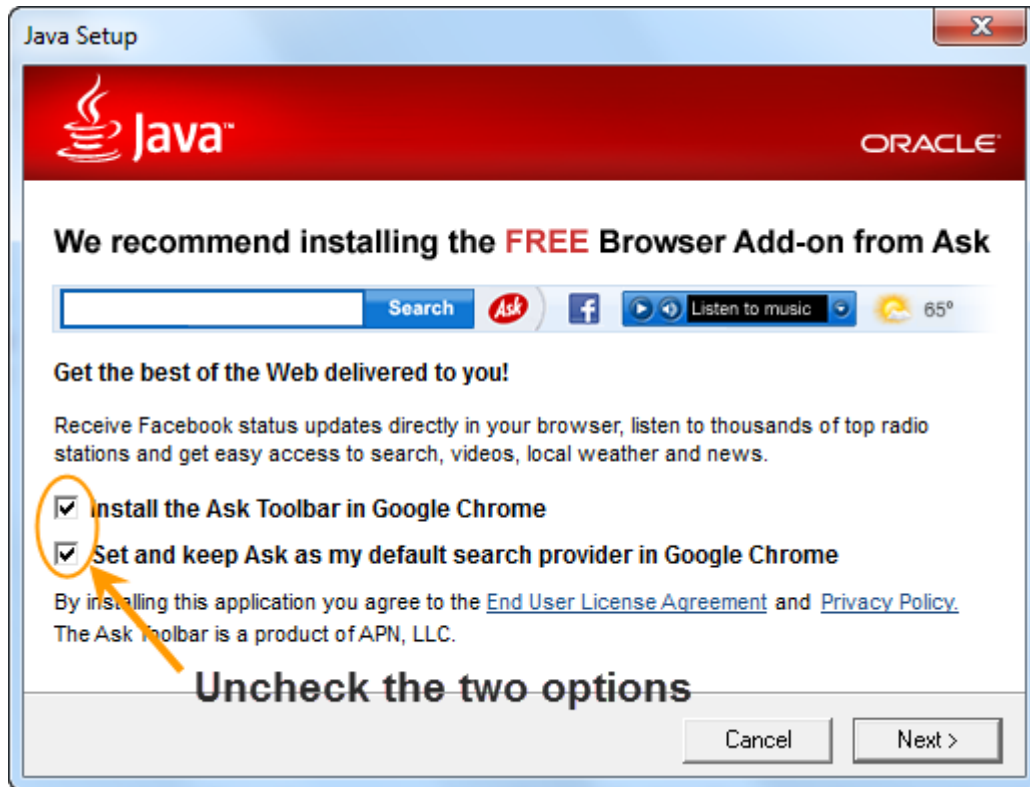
Java Setup

Java™

ORACLE

We recommend installing the FREE Browser Add-on from Ask

Search Ask Listen to music 65°

Get the best of the Web delivered to you!

Receive Facebook status updates directly in your browser, listen to thousands of top radio stations and get easy access to search, videos, local weather and news.

Install the Ask Toolbar in Google Chrome

Set and keep Ask as my default search provider in Google Chrome

By installing this application you agree to the End User License Agreement and Privacy Policy. The Ask Toolbar is a product of APN, LLC.

Uncheck the two options

Cancel Next >